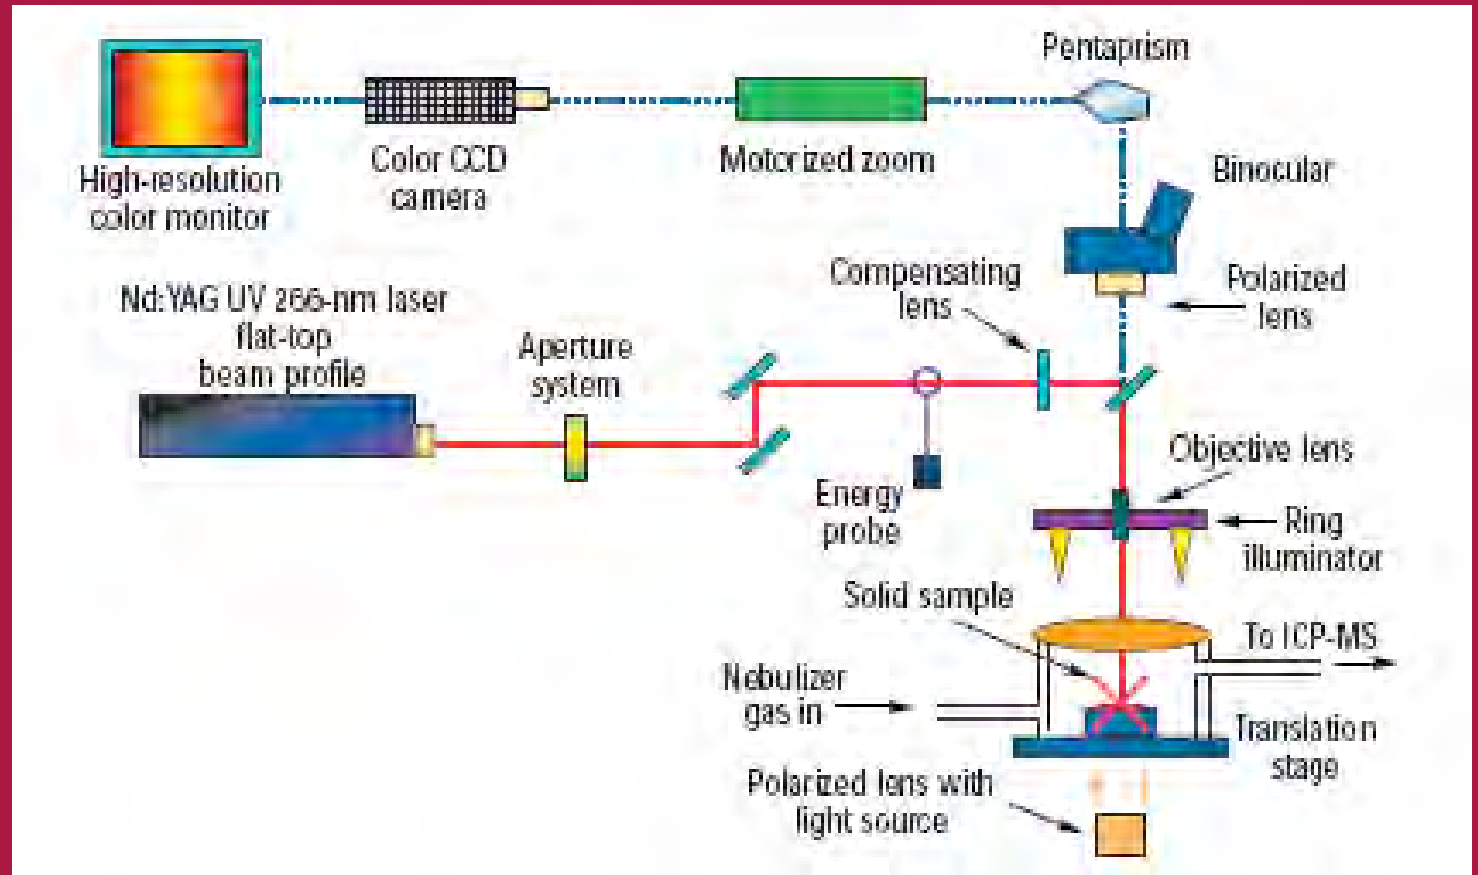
High-resolution color monitor

Color CCD camera

Motorized zoom

Pentaprism

Binocular

Polarized lens

Nd:YAG UV 266-nm laser flat-top beam profile

Aperture system

Compensating lens

Energy probe

Objective lens

Ring illuminator

Solid sample

To ICP-MS

Nebulizer gas in

Translation stage

Polarized lens with light source